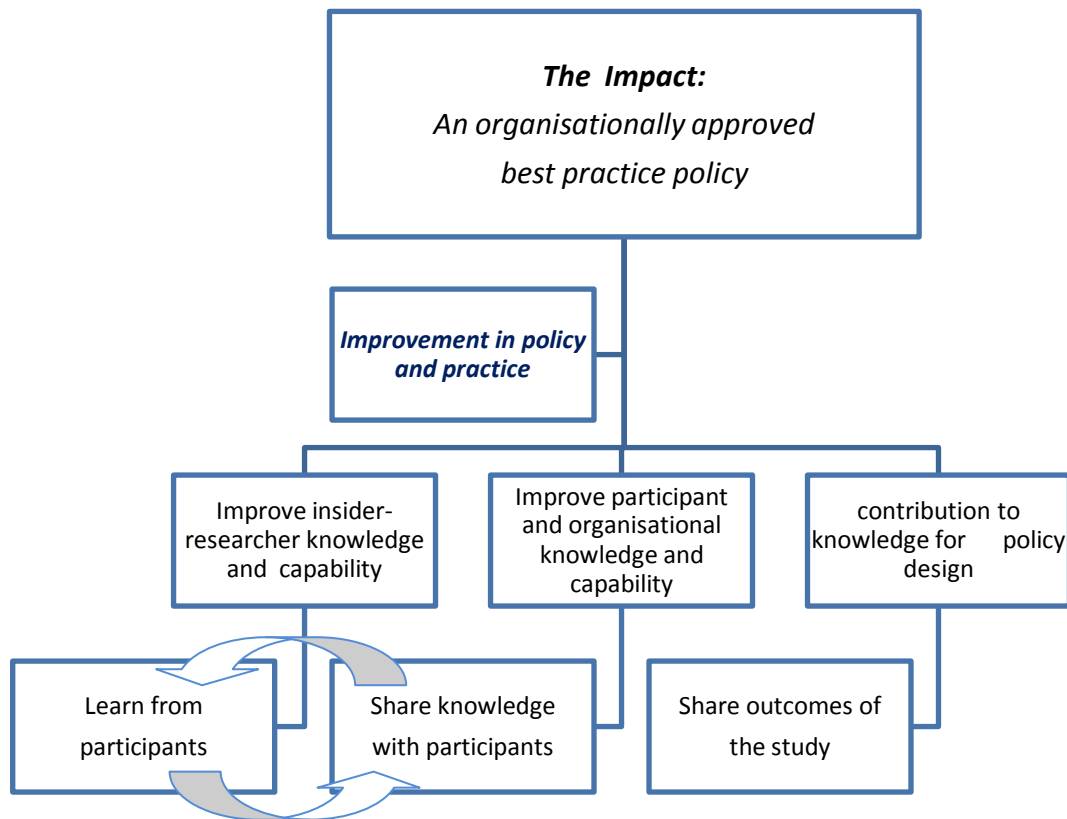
The Impact:
An organisationally approved best practice policy

Improvement in policy and practice

Improve insider-researcher knowledge and capability

Improve participant and organisational knowledge and capability

contribution to knowledge for policy design

Learn from participants

Share knowledge with participants

Share outcomes of the study